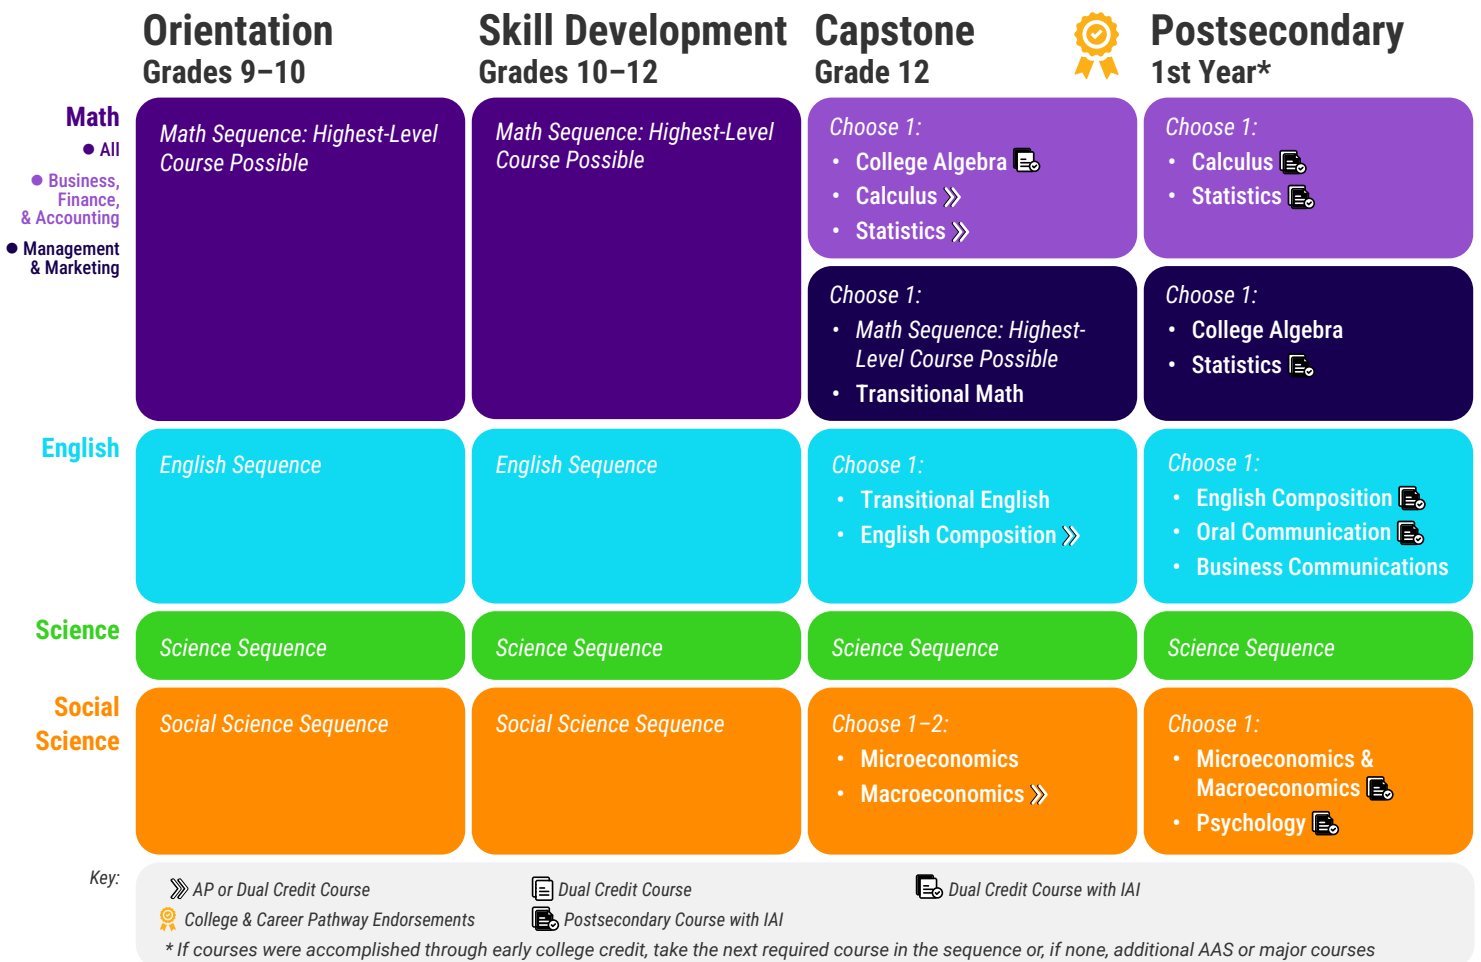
Orientation
Grades 9–10

Skill Development
Grades 10–12

Capstone
Grade 12

Postsecondary
1st Year*

Math
● All
● Business, Finance, & Accounting
● Management & Marketing

| | Orientation Grades 9–10 | Skill Development Grades 10–12 | Capstone Grade 12 | Postsecondary 1st Year* |
|---|---|---|---|---|
| Math | Math Sequence: Highest-Level Course Possible | Math Sequence: Highest-Level Course Possible | Choose 1: • College Algebra • Calculus • Statistics | Choose 1: • Calculus • Statistics |
| | | | Choose 1: • Math Sequence: Highest-Level Course Possible • Transitional Math | Choose 1: • College Algebra • Statistics |
| English | English Sequence | English Sequence | Choose 1: • Transitional English • English Composition | Choose 1: • English Composition • Oral Communication • Business Communications |
| Science | Science Sequence | Science Sequence | Science Sequence | Science Sequence |
| Social Science | Social Science Sequence | Social Science Sequence | Choose 1–2: • Microeconomics • Macroeconomics | Choose 1: • Microeconomics & Macroeconomics • Psychology |

Key:
AP or Dual Credit Course
Dual Credit Course
Dual Credit Course with IAI
College & Career Pathway Endorsements
Postsecondary Course with IAI
* If courses were accomplished through early college credit, take the next required course in the sequence or, if none, additional AAS or major courses